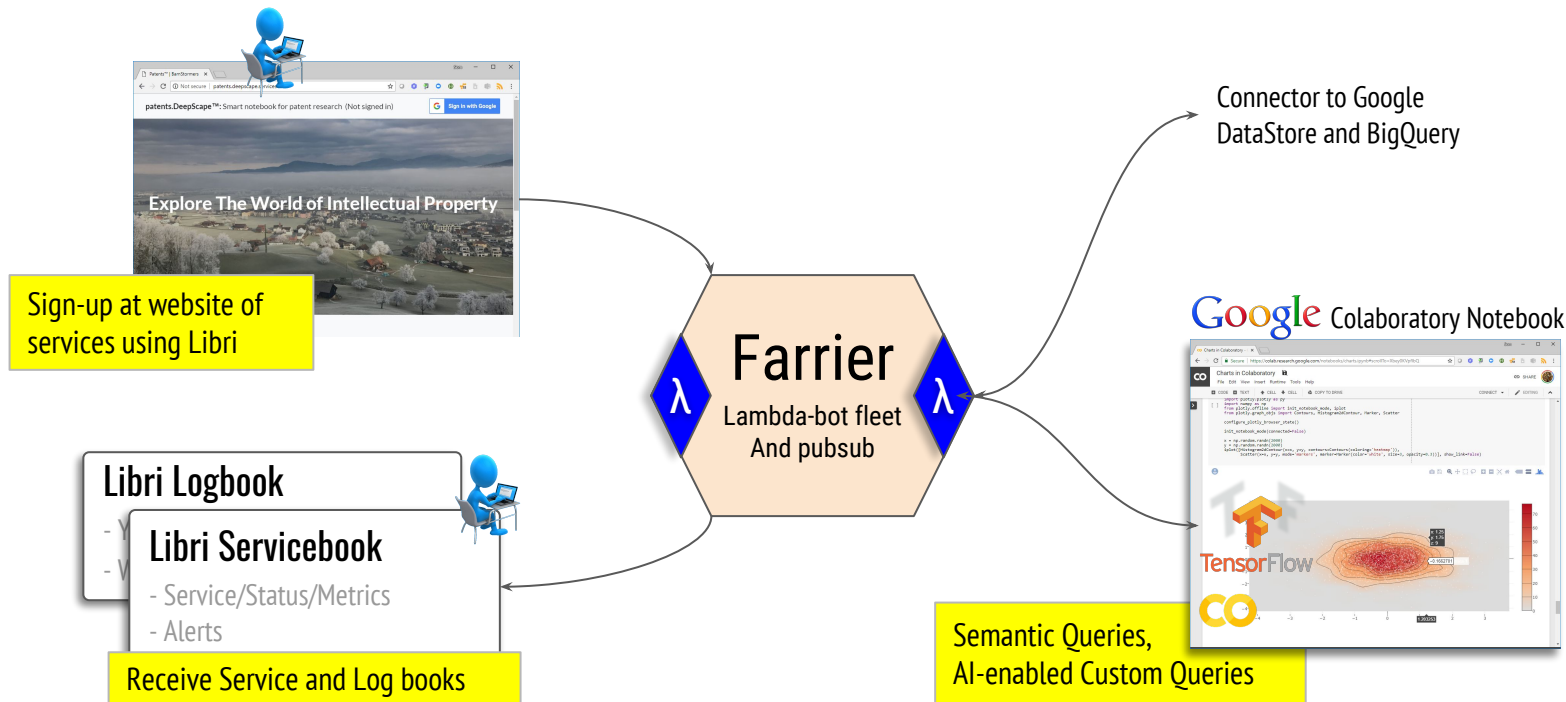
Patents™ | BarnStormers

Not secure | patents.deepscape.services

patents.DeepScape™: Smart notebook for patent research (Not signed in)

Sign in with Google

Explore The World of Intellectual Property

Sign-up at website of services using Libri

Connector to Google DataStore and BigQuery

Farrier

Lambda-bot fleet And pubsub

λ

λ

Google Colaboratory Notebook

Charts in Colaboratory

File Edit View Insert Runtime Tools Help

CONNECT

TensorFlow

CO

Libri Logbook

- Y

- W

Libri Servicebook

- Service/Status/Metrics

- Alerts

Receive Service and Log books

Semantic Queries, AI-enabled Custom Queries